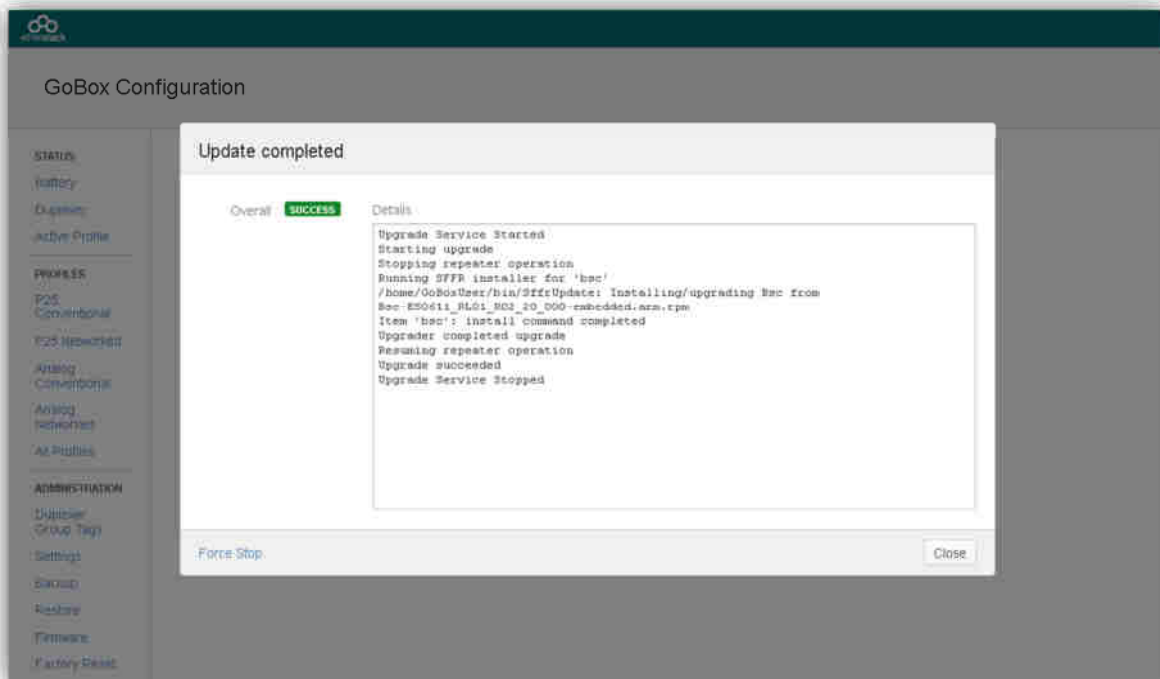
GoBox Configuration

STATUS
Battery
Duplexer
Active Profile

PROFILES
P25 Conventional
P25 Networked
Analog Conventional
Analog Networked
All Profiles

ADMINISTRATION
Duplexer Group Tags
Settings
Backup
Restore
Firmware
Factory Reset

Update completed

Overall SUCCESS

Details

Upgrade Service Started
Starting upgrade
Stopping repeater operation
Running SFFR installer for 'bsc'
/home/GoBoxUser/bin/SffrUpdate: Installing/upgrading Bsc from Bsc-ES0611_RL01_R02_20_000-embedded.arm.rpm
Item 'bsc': install command completed
Upgrader completed upgrade
Resuming repeater operation
Upgrade succeeded
Upgrade Service Stopped

Force Stop

Close